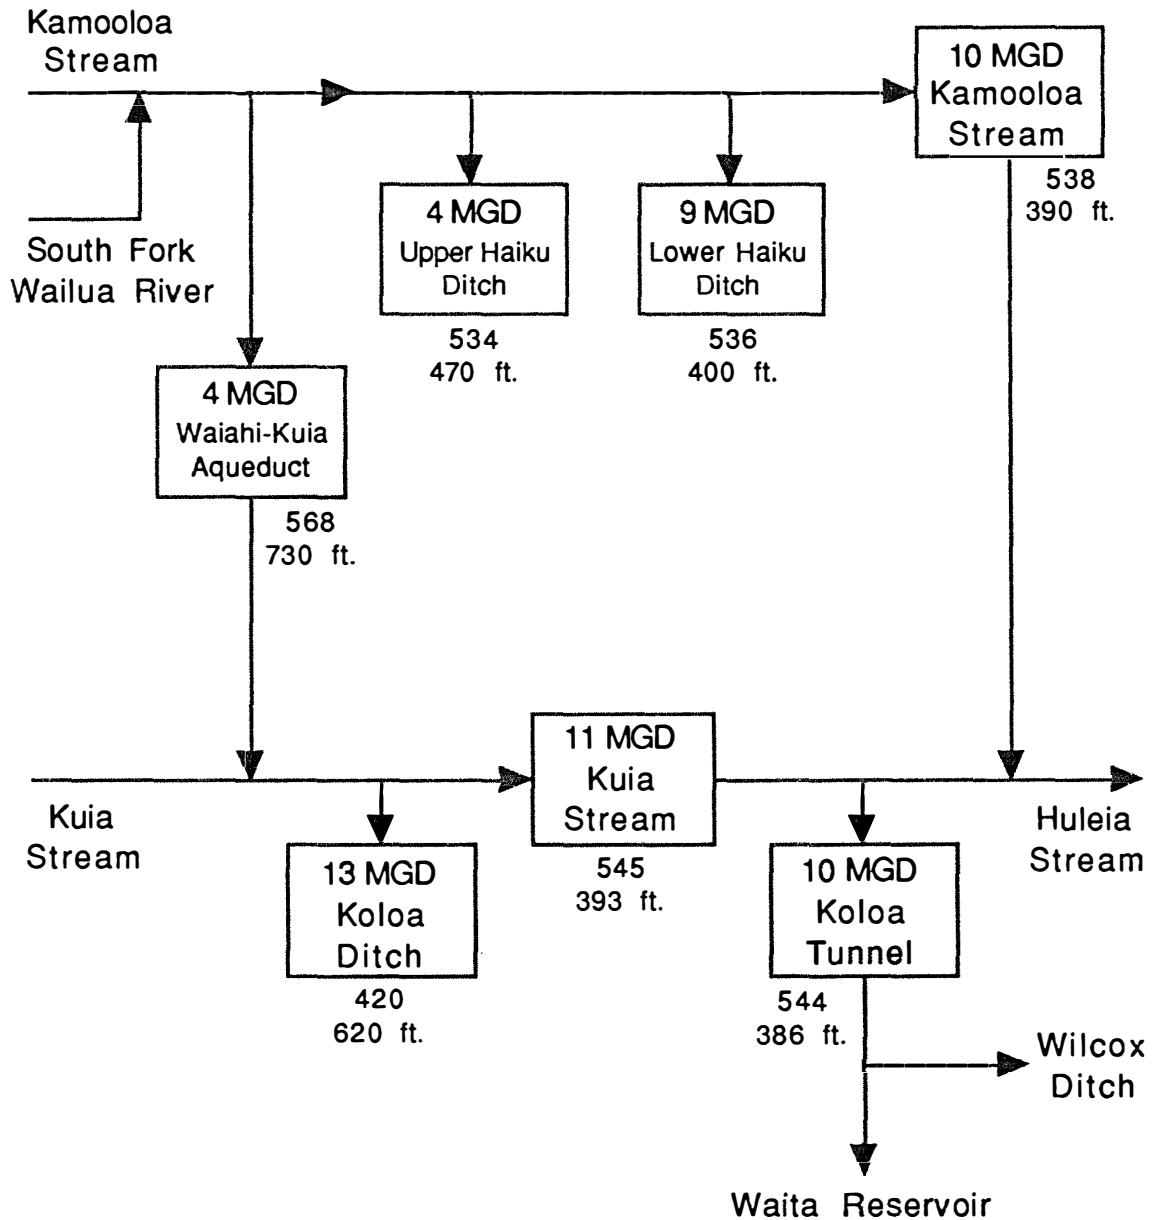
Kamooloa Stream

10 MGD Kamooloa Stream

538
390 ft.

South Fork Wailua River

4 MGD Upper Haiku Ditch

534
470 ft.

9 MGD Lower Haiku Ditch

536
400 ft.

4 MGD Waiahi-Kuia Aqueduct

568
730 ft.

Kuia Stream

13 MGD Koloa Ditch

420
620 ft.

11 MGD Kuia Stream

545
393 ft.

10 MGD Koloa Tunnel

544
386 ft.

Huleia Stream

Wilcox Ditch

Waita Reservoir